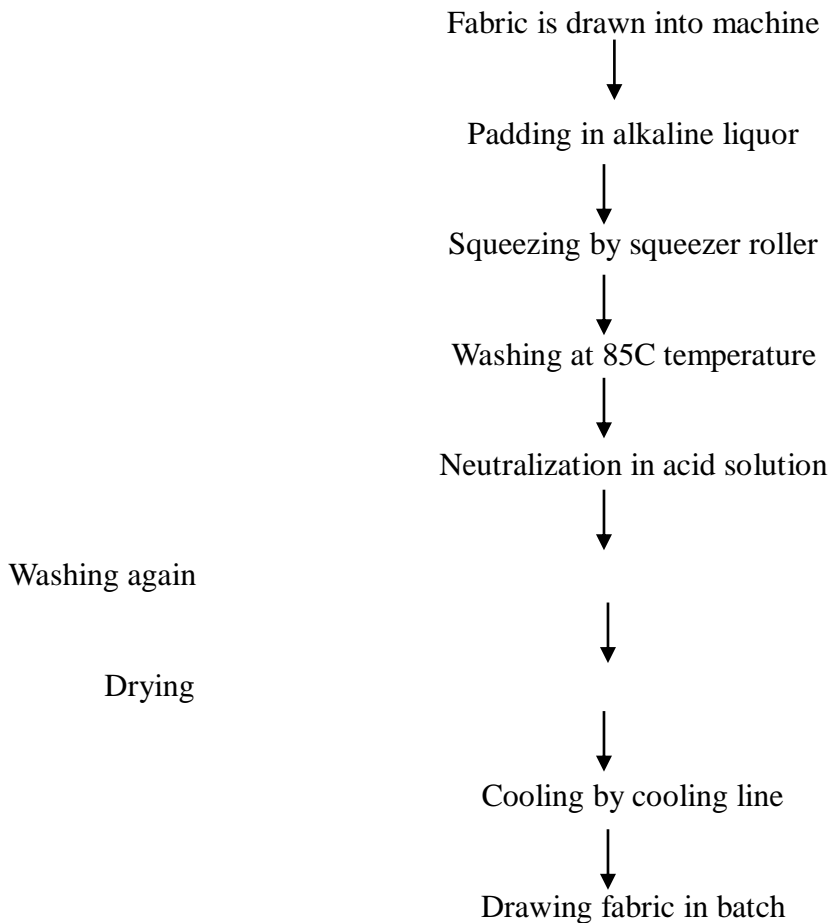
Fabric is drawn into machine

Padding in alkaline liquor

Squeezing by squeezer roller

Washing at 85C temperature

Neutralization in acid solution

Washing again

Drying

Cooling by cooling line

Drawing fabric in batch